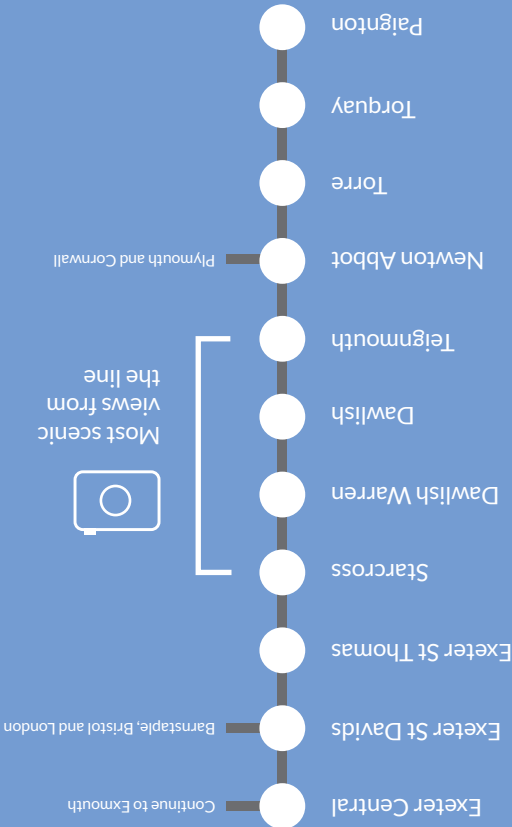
Exeter Central
Continue to Exmouth

Exeter St Davids
Barnstaple, Bristol and London

Exeter St Thomas

Starcross

Dawlish Warren

Dawlish

Teignmouth

Most scenic views from the line

Newton Abbot
Plymouth and Cornwall

Torre

Torquay

Paignton